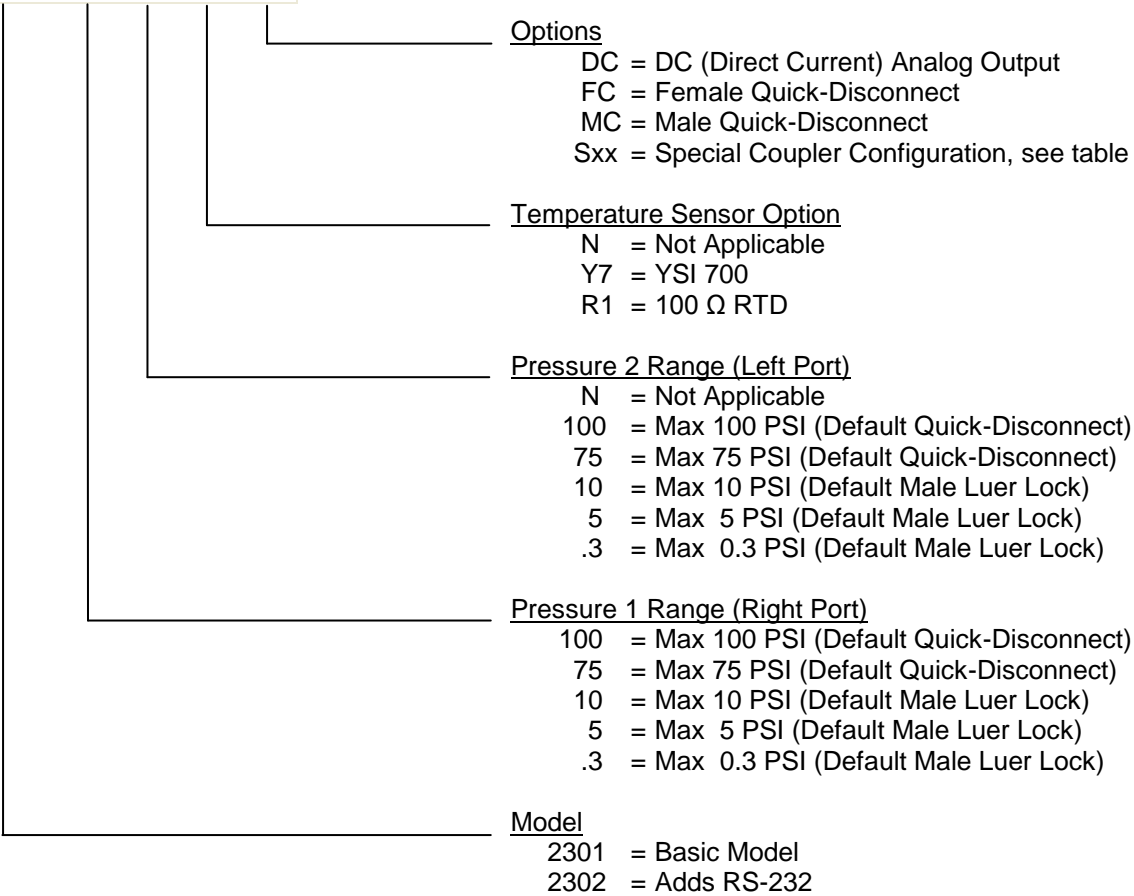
Options
DC = DC (Direct Current) Analog Output
FC = Female Quick-Disconnect
MC = Male Quick-Disconnect
Sxx = Special Coupler Configuration, see table

Temperature Sensor Option
N = Not Applicable
Y7 = YSI 700
R1 = 100 Ω RTD

Pressure 2 Range (Left Port)
N = Not Applicable
100 = Max 100 PSI (Default Quick-Disconnect)
75 = Max 75 PSI (Default Quick-Disconnect)
10 = Max 10 PSI (Default Male Luer Lock)
5 = Max 5 PSI (Default Male Luer Lock)
.3 = Max 0.3 PSI (Default Male Luer Lock)

Pressure 1 Range (Right Port)
100 = Max 100 PSI (Default Quick-Disconnect)
75 = Max 75 PSI (Default Quick-Disconnect)
10 = Max 10 PSI (Default Male Luer Lock)
5 = Max 5 PSI (Default Male Luer Lock)
.3 = Max 0.3 PSI (Default Male Luer Lock)

Model
2301 = Basic Model
2302 = Adds RS-232